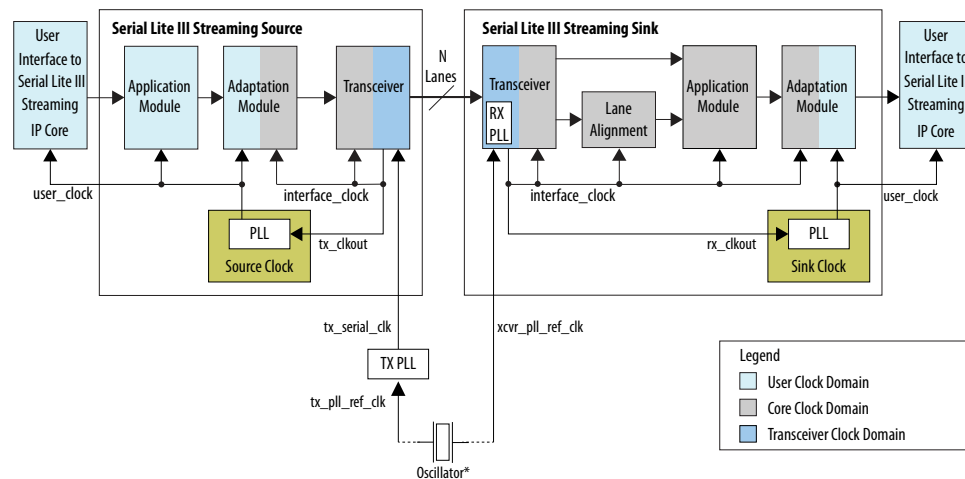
User Interface to Serial Lite III Streaming IP Core

Serial Lite III Streaming Source

Application Module

Adaptation Module

Transceiver

N Lanes

user_clock

interface_clock

PLL

tx_clkout

Source Clock

tx_serial_clk

TX PLL

tx_pll_ref_clk

Oscillator*

Serial Lite III Streaming Sink

Transceiver

RX PLL

Lane Alignment

Application Module

Adaptation Module

User Interface to Serial Lite I Streaming IP Core

interface_clock

rx_clkout

PLL

Sink Clock

user_clock

xcvr_pll_ref_clk

Legend

User Clock Domain

Core Clock Domain

Transceiver Clock Domain